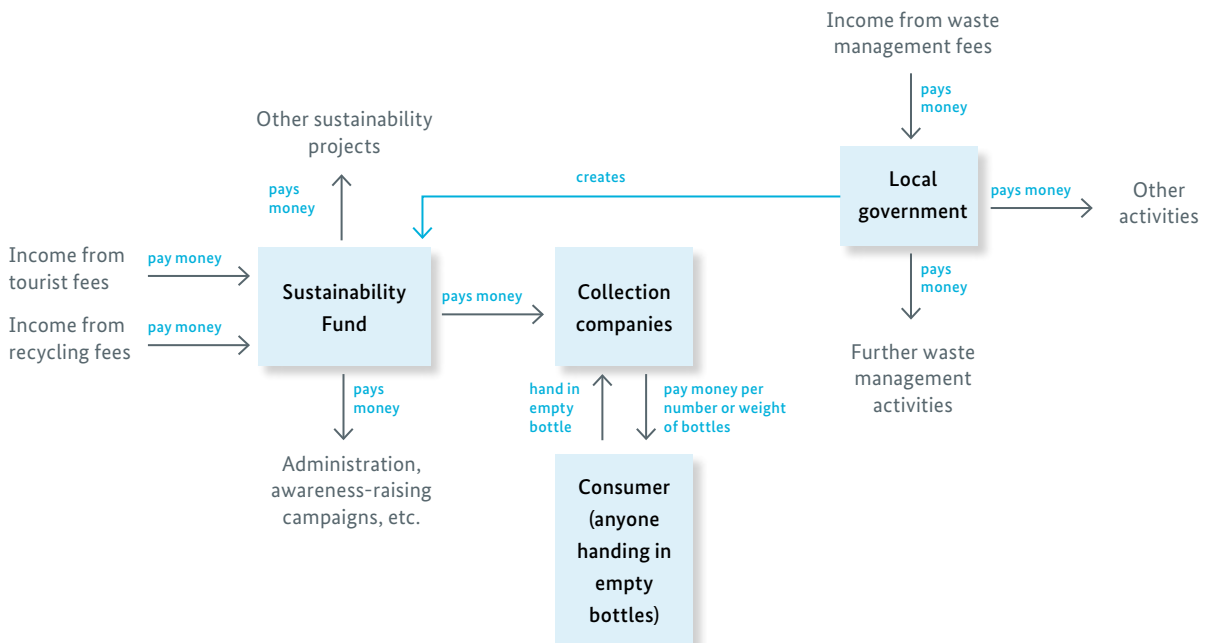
Income from waste management fees

pays money

Other sustainability projects

pays money

creates

Local government

pays money

Other activities

Income from tourist fees

pay money

Income from recycling fees

pay money

Sustainability Fund

pays money

Collection companies

pays money

Further waste management activities

pays money

hand in empty bottle

pay money per number or weight of bottles

Administration, awareness-raising campaigns, etc.

Consumer (anyone handing in empty bottles)